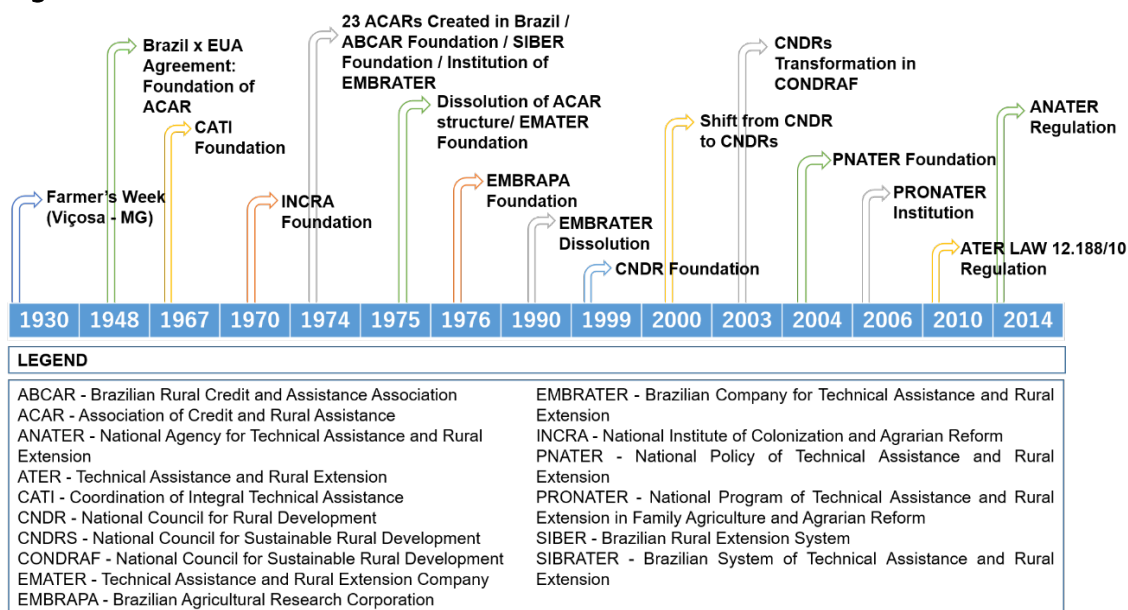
Farmer's Week (Viçosa - MG)

Brazil x EUA Agreement: Foundation of ACAR

CATI Foundation

INCRA Foundation

23 ACARs Created in Brazil / ABCAR Foundation / SIBER Foundation / Institution of EMBRATER

Dissolution of ACAR structure/ EMATER Foundation

EMBRAPA Foundation

EMBRATER Dissolution

CNDR Foundation

Shift from CNDR to CNDRs

CNDRs Transformation in CONDRAF

PNATER Foundation

PRONATER Institution

ATER LAW 12.188/10 Regulation

ANATER Regulation

| 1930 | 1948 | 1967 | 1970 | 1974 | 1975 | 1976 | 1990 | 1999 | 2000 | 2003 | 2004 | 2006 | 2010 | 2014 |
|---|---|---|---|---|---|---|---|---|---|---|---|---|---|---|

LEGEND

ABCAR - Brazilian Rural Credit and Assistance Association
ACAR - Association of Credit and Rural Assistance
ANATER - National Agency for Technical Assistance and Rural Extension
ATER - Technical Assistance and Rural Extension
CATI - Coordination of Integral Technical Assistance
CNDR - National Council for Rural Development
CNDRS - National Council for Sustainable Rural Development
CONDRAF - National Council for Sustainable Rural Development
EMATER - Technical Assistance and Rural Extension Company
EMBRAPA - Brazilian Agricultural Research Corporation

EMBRATER - Brazilian Company for Technical Assistance and Rural Extension
INCRA - National Institute of Colonization and Agrarian Reform
PNATER - National Policy of Technical Assistance and Rural Extension
PRONATER - National Program of Technical Assistance and Rural Extension in Family Agriculture and Agrarian Reform
SIBER - Brazilian Rural Extension System
SIBRATER - Brazilian System of Technical Assistance and Rural Extension